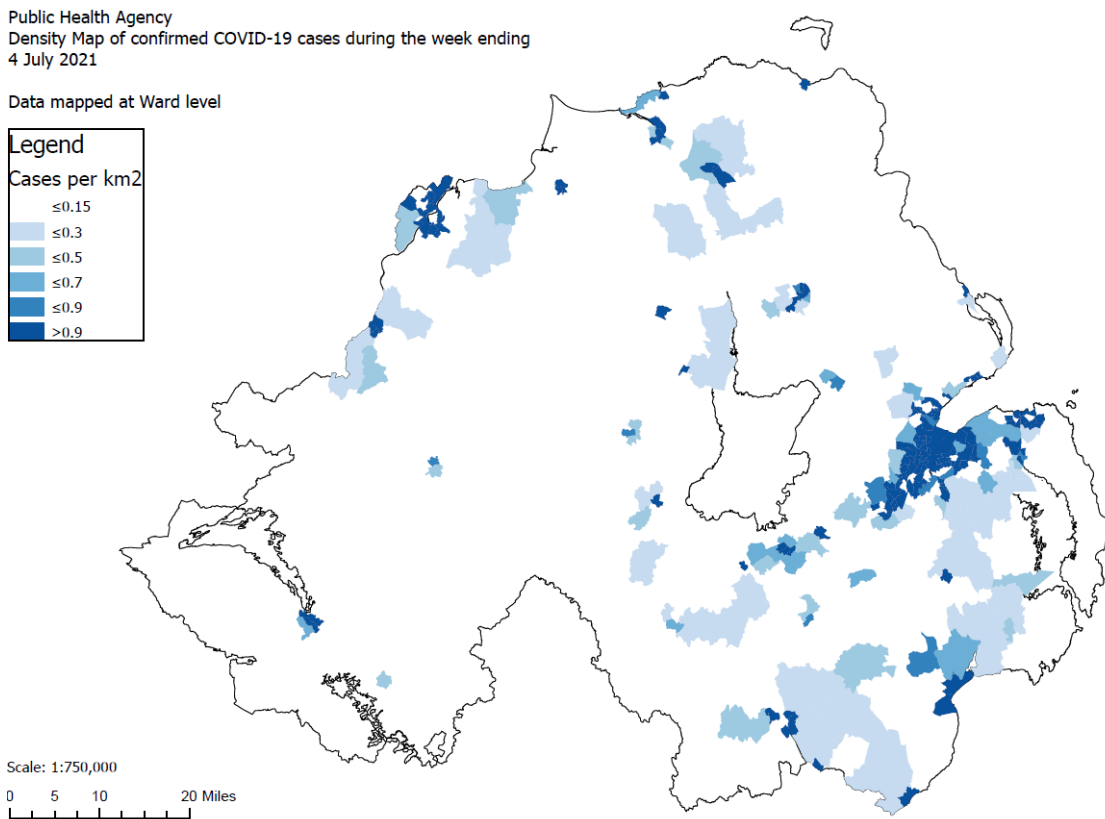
Public Health Agency
Density Map of confirmed COVID-19 cases during the week ending
4 July 2021

Data mapped at Ward level

Legend
Cases per km2
≤0.15
≤0.3
≤0.5
≤0.7
≤0.9
>0.9

Scale: 1:750,000
0 5 10 20 Miles